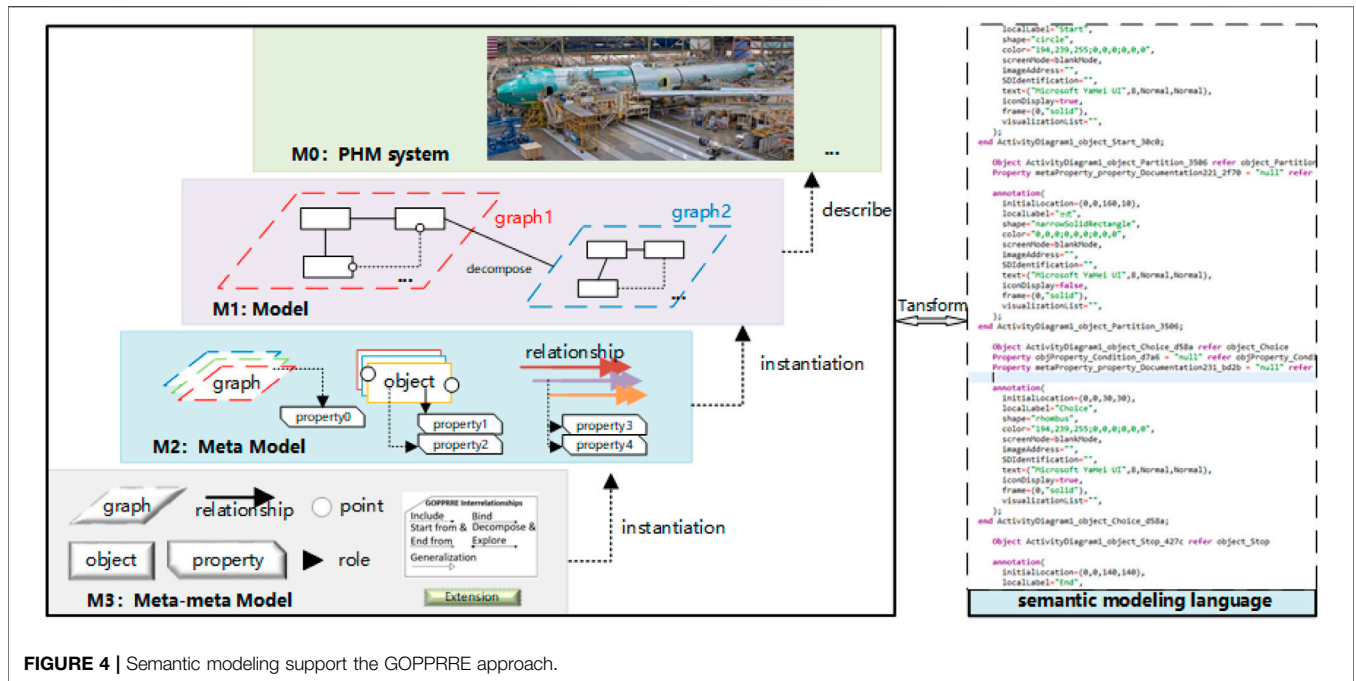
M0: PHM system

...

describe

graph1

graph2

...

decompose

...

M1: Model

relationship

graph

object

property0

property1

property2

property3

property4

instantiation

M2: Meta Model

graph

relationship

point

GOPPRRE Interrelationships

Include

Bind

Start from &

Decompose &

End from

Explore

Generalization

instantiation

object

property

role

Extension

M3: Meta-meta Model

Tansform

localLabel="Start",
shape="circle",
color="194,239,255;0,0,0;0,0,0",
screenMode=blankMode,
imageAddress="",
SDIdentification="",
text={"Microsoft YaHei UI",8,Normal,Normal},
iconDisplay=true,
frame={0,"solid"},
visualizationList="",
};
end ActivityDiagram1_object_Start_30c0;

Object ActivityDiagram1_object_Partition_3506 refer object_Partition
Property metaProperty_property_Documentation221_2f70 = "null" refer

annotation(
initialLocation={0,0,160,10},
localLabel="泳道",
shape="narrowSolidRectangle",
color="0,0,0;0,0,0;0,0,0",
screenMode=blankMode,
imageAddress="",
SDIdentification="",
text={"Microsoft YaHei UI",8,Normal,Normal},
iconDisplay=false,
frame={0,"solid"},
visualizationList="",
};
end ActivityDiagram1_object_Partition_3506;

Object ActivityDiagram1_object_Choice_d58a refer object_Choice
Property objProperty_Condition_d7a6 = "null" refer objProperty_Condi
Property metaProperty_property_Documentation231_bd2b = "null" refer

annotation(
initialLocation={0,0,30,30},
localLabel="Choice",
shape="rhombus",
color="194,239,255;0,0,0;0,0,0",
screenMode=blankMode,
imageAddress="",
SDIdentification="",
text={"Microsoft YaHei UI",8,Normal,Normal},
iconDisplay=true,
frame={0,"solid"},
visualizationList="",
};
end ActivityDiagram1_object_Choice_d58a;

Object ActivityDiagram1_object_Stop_427c refer object_Stop

annotation(
initialLocation={0,0,140,140},
localLabel="End",

semantic modeling language

FIGURE 4 | Semantic modeling support the GOPPRRE approach.